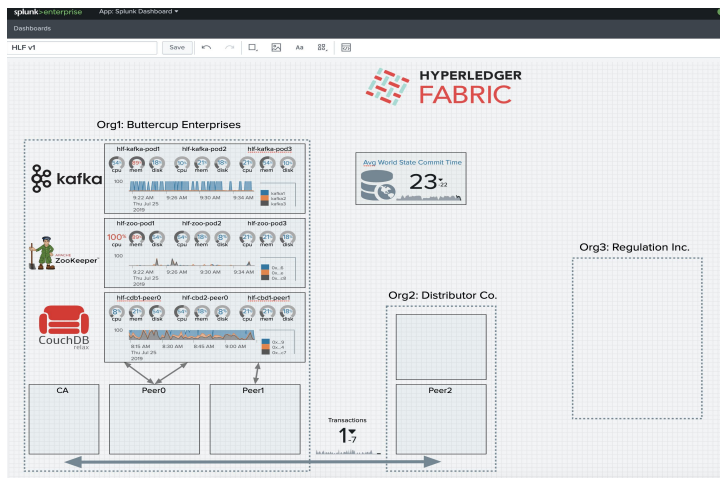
splunk>enterprise App: Splunk Dashboard ▾

Dashboards

HLF v1

Save

Aa

HYPERLEDGER FABRIC

Org1: Buttercup Enterprises

kafka

hlf-kafka-pod1 hlf-kafka-pod2 hlf-kafka-pod3

cpu mem disk cpu mem disk cpu mem disk

100

9:22 AM 9:26 AM 9:30 AM 9:34 AM
Thu Jul 25
2019

kafka1
kafka2
kafka3

Avg World State Commit Time

23

ZooKeeper

hlf-zoo-pod1 hlf-zoo-pod2 hlf-zoo-pod3

100%
cpu mem disk cpu mem disk cpu mem disk

100

9:22 AM 9:26 AM 9:30 AM 9:34 AM
Thu Jul 25
2019

CouchDB relax

hlf-cdb1-peer0 hlf-cdb2-peer0 hlf-cdb1-peer1

cpu mem disk cpu mem disk cpu mem disk

100

8:15 AM 8:30 AM 8:45 AM 9:00 AM
Thu Jul 25
2019

Org3: Regulation Inc.

Org2: Distributor Co.

CA

Peer0

Peer1

Peer2

Transactions

1